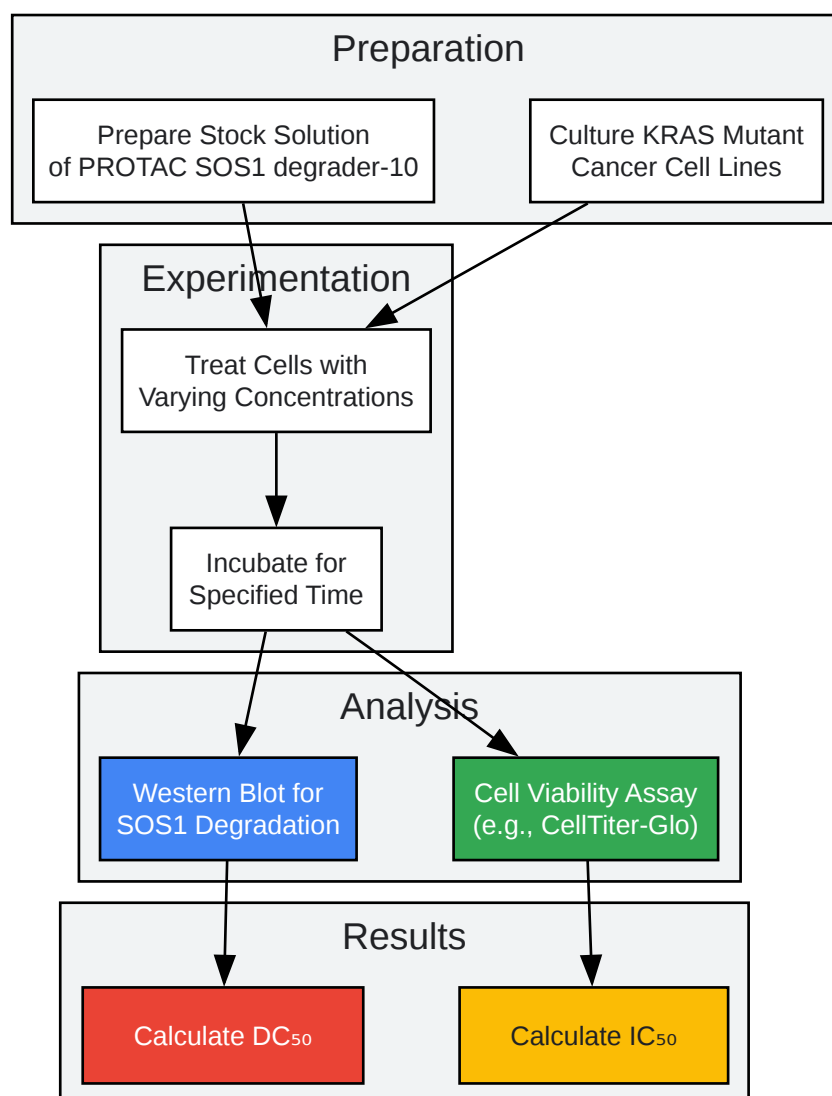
Preparation

Prepare Stock Solution of PROTAC SOS1 degrader-10

Culture KRAS Mutant Cancer Cell Lines

Experimentation

Treat Cells with Varying Concentrations

Incubate for Specified Time

Analysis

Western Blot for SOS1 Degradation

Cell Viability Assay (e.g., CellTiter-Glo)

Results

Calculate $DC_{50}$

Calculate $IC_{50}$